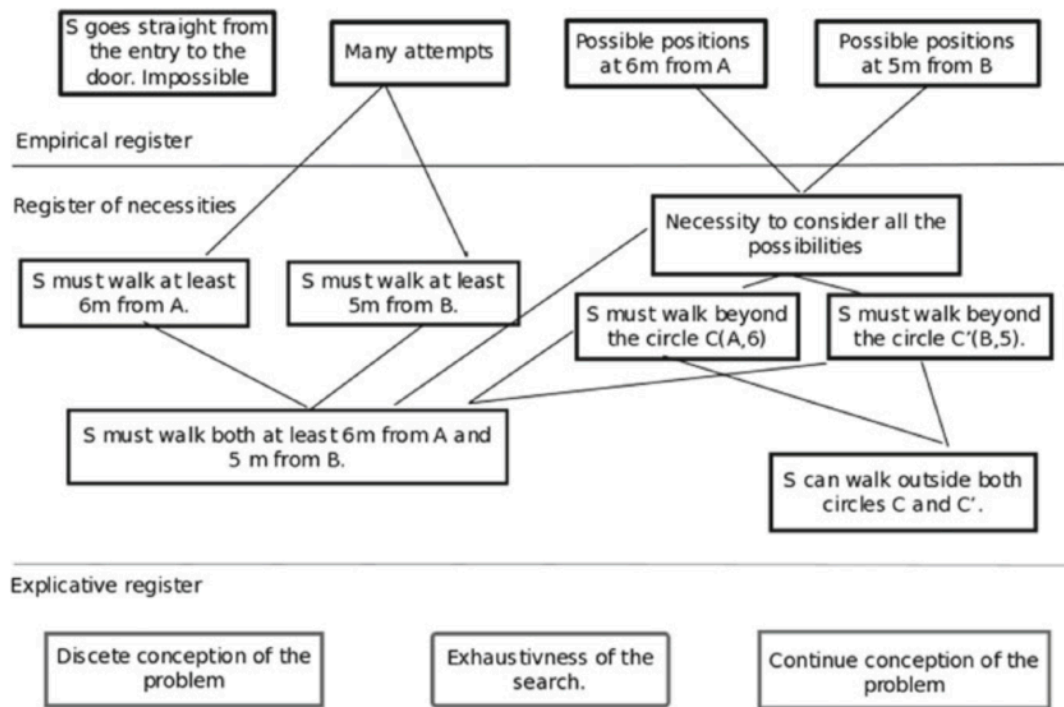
S goes straight from the entry to the door. Impossible

Many attempts

Possible positions at 6m from A

Possible positions at 5m from B

Empirical register

Register of necessities

Necessity to consider all the possibilities

S must walk at least 6m from A.

S must walk at least 5m from B.

S must walk beyond the circle C(A,6)

S must walk beyond the circle C'(B,5).

S must walk both at least 6m from A and 5 m from B.

S can walk outside both circles C and C'.

Explicative register

Discete conception of the problem

Exhaustivness of the search.

Continue conception of the problem